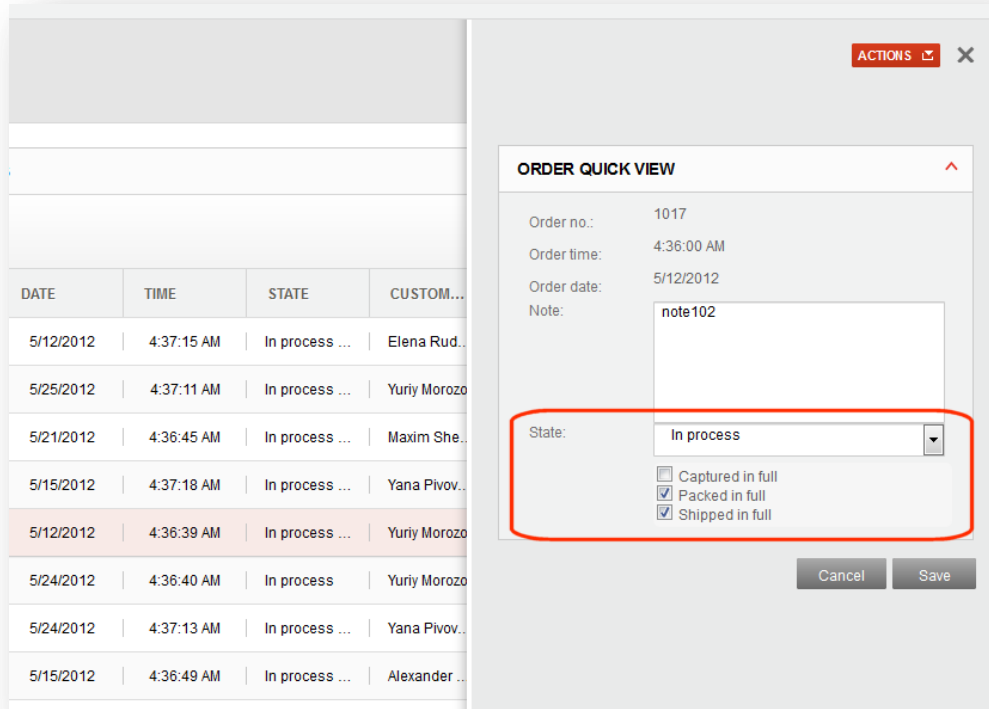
| DATE | TIME | STATE | CUSTOM... |
|---|---|---|---|
| 5/12/2012 | 4:37:15 AM | In process ... | Elena Rud... |
| 5/25/2012 | 4:37:11 AM | In process ... | Yuriy Morozo |
| 5/21/2012 | 4:36:45 AM | In process ... | Maxim She... |
| 5/15/2012 | 4:37:18 AM | In process ... | Yana Pivov... |
| 5/12/2012 | 4:36:39 AM | In process ... | Yuriy Morozo |
| 5/24/2012 | 4:36:40 AM | In process | Yuriy Morozo |
| 5/24/2012 | 4:37:13 AM | In process ... | Yana Pivov... |
| 5/15/2012 | 4:36:49 AM | In process ... | Alexander ... |

ACTIONS

ORDER QUICK VIEW

Order no.: 1017
Order time: 4:36:00 AM
Order date: 5/12/2012
Note: note102
State: In process

Captured in full
Packed in full
Shipped in full

Cancel
Save